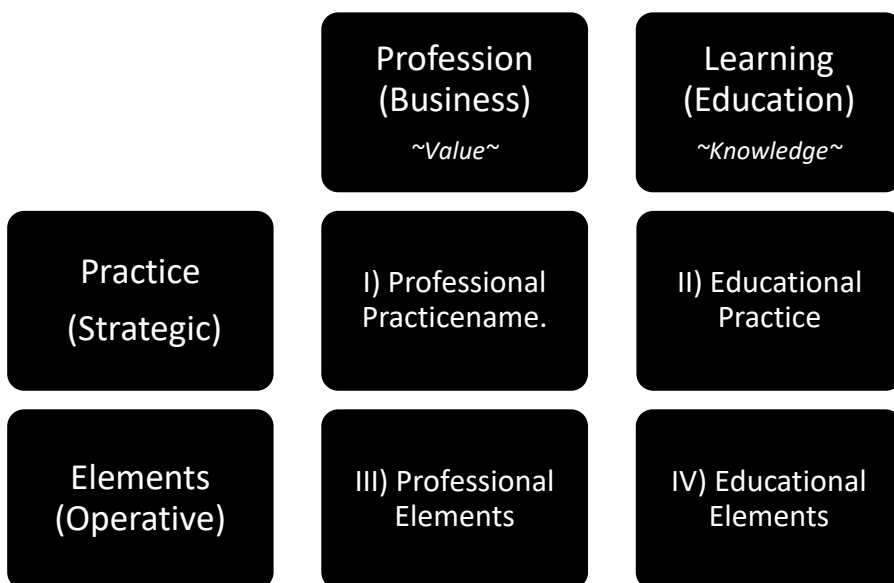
|  | Profession (Business) ~Value~ | Learning (Education) ~Knowledge~ |
|---|---|---|
| Practice (Strategic) | I) Professional Practicename. | II) Educational Practice |
| Elements (Operative) | III) Professional Elements | IV) Educational Elements |